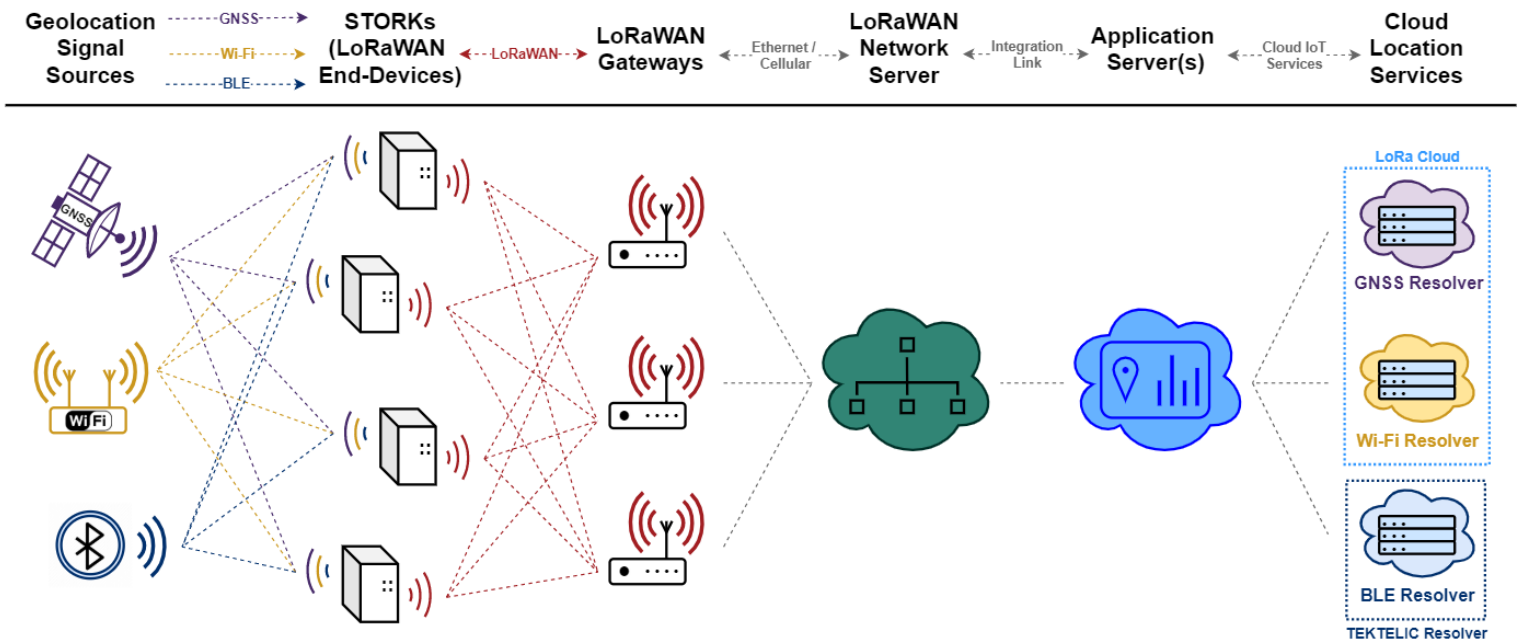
Geolocation Signal Sources

GNSS

Wi-Fi

BLE

STORKs (LoRaWAN End-Devices)

LoRaWAN

LoRaWAN Gateways

Ethernet / Cellular

LoRaWAN Network Server

Integration Link

Application Server(s)

Cloud IoT Services

Cloud Location Services

GNSS

WiFi

LoRa Cloud

GNSS Resolver

Wi-Fi Resolver

BLE Resolver

TEKTELIC Resolver